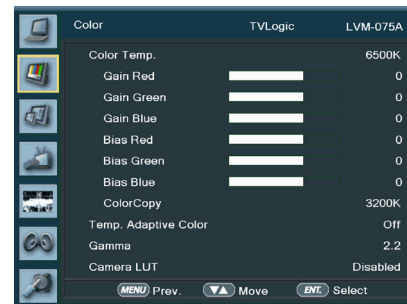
Color TVLogic LVM-075A

| | |
|---|---|
| Color Temp. | 6500K |
| Gain Red | 0 |
| Gain Green | 0 |
| Gain Blue | 0 |
| Bias Red | 0 |
| Bias Green | 0 |
| Bias Blue | 0 |
| ColorCopy | 3200K |
| Temp. Adaptive Color | Off |
| Gamma | 2.2 |
| Camera LUT | Disabled |

MENU Prev. ▼▲ Move ENT. Select